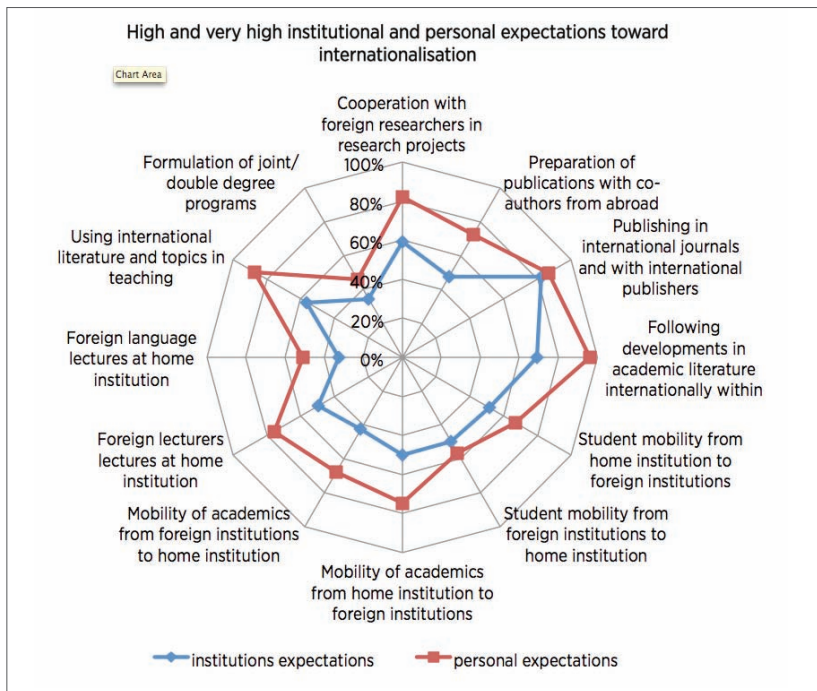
High and very high institutional and personal expectations toward internationalisation

Chart Area

Cooperation with foreign researchers in research projects

100%
80%
60%
40%
20%
0%

Preparation of publications with co-authors from abroad

Publishing in international journals and with international publishers

Following developments in academic literature internationally within

Student mobility from home institution to foreign institutions

Student mobility from foreign institutions to home institution

Mobility of academics from home institution to foreign institutions

Mobility of academics from foreign institutions to home institution

Foreign lecturers lectures at home institution

Foreign language lectures at home institution

Using international literature and topics in teaching

Formulation of joint/ double degree programs

institutions expectations
personal expectations